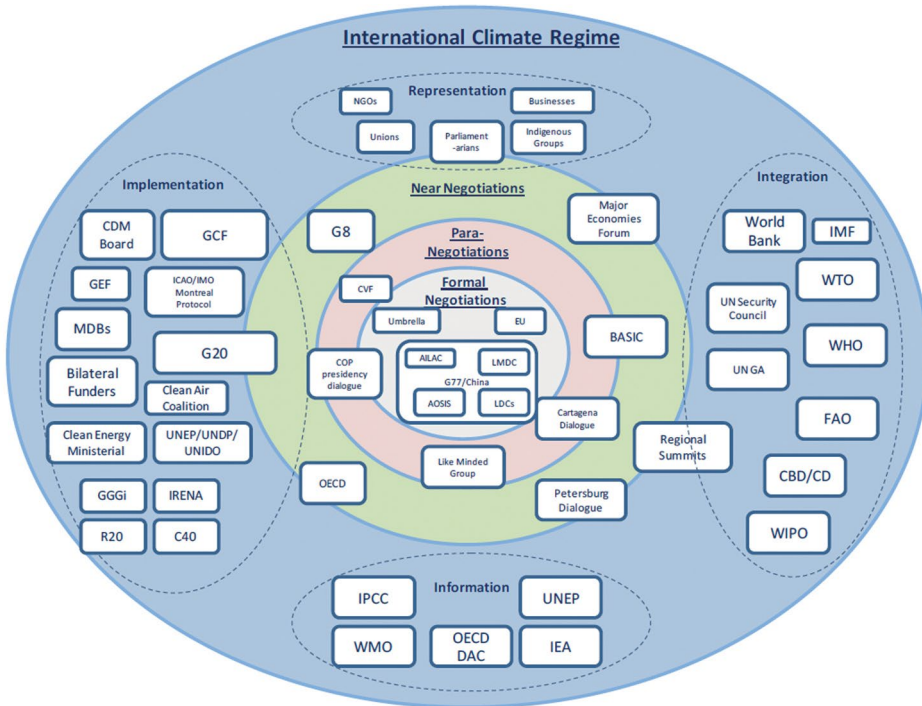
International Climate Regime

Representation
NGOs
Businesses
Unions
Parliament-arians
Indigenous Groups

Implementation
CDM Board
GCF
GEF
ICAO/IMO Montreal Protocol
MDBs
G20
Bilateral Funders
Clean Air Coalition
Clean Energy Ministerial
UNEP/UNDP/UNIDO
GGGi
IRENA
R20
C40

Near Negotiations
G8
Major Economies Forum
Para-Negotiations
CVF
Formal Negotiations
Umbrella
EU
BASIC
COP presidency dialogue
AILAC
LMDC
G77/China
AOSIS
LDCs
Cartagena Dialogue
Regional Summits
Like Minded Group
OECD
Petersburg Dialogue

Integration
World Bank
IMF
WTO
UN Security Council
WHO
UN GA
FAO
CBD/CD
WIPO

Information
IPCC
UNEP
WMO
OECD DAC
IEA